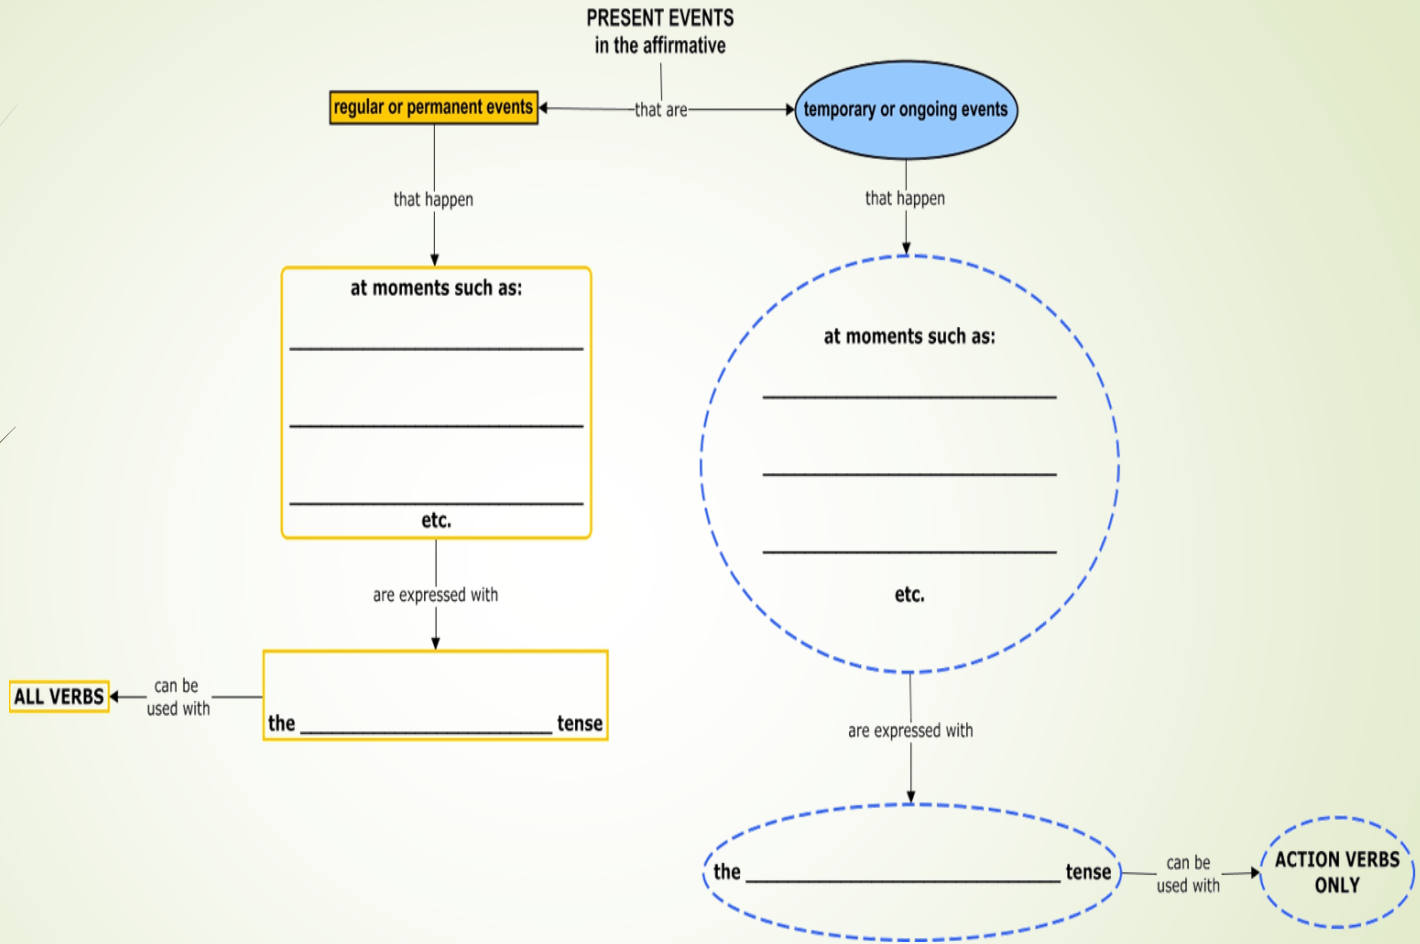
PRESENT EVENTS
in the affirmative

that are

regular or permanent events

temporary or ongoing events

that happen

that happen

at moments such as:
______________________
______________________
______________________
etc.

at moments such as:
______________________
______________________
______________________
etc.

are expressed with

are expressed with

ALL VERBS

can be used with

the ____________________ tense

the ____________________ tense

can be used with

ACTION VERBS ONLY